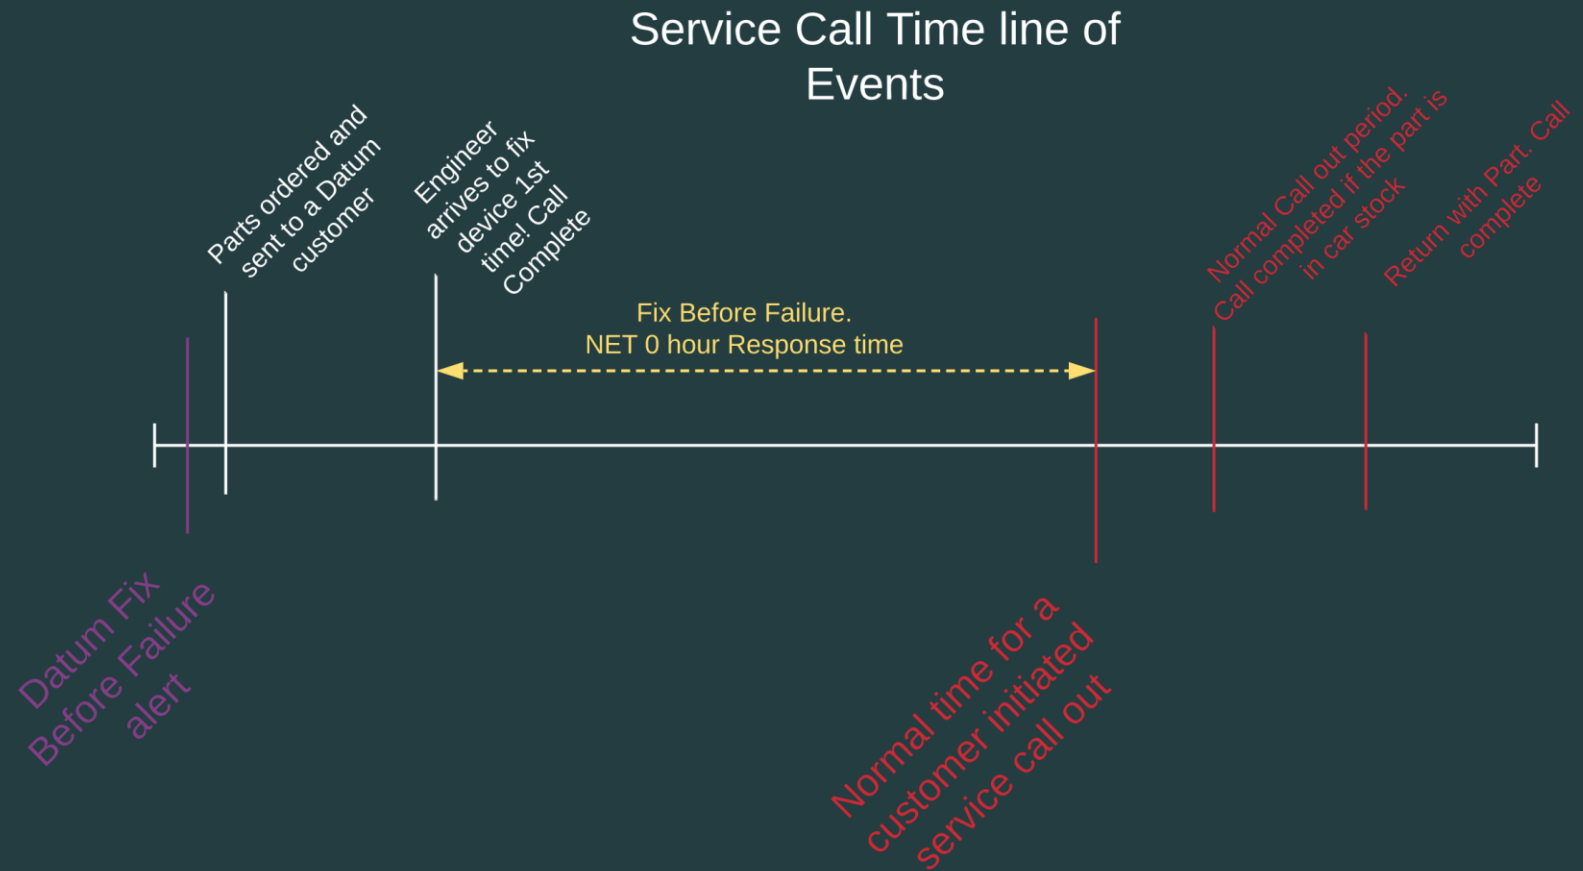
Service Call Time line of Events

Parts ordered and sent to a Datum customer

Engineer arrives to fix device 1st time! Call Complete

Normal Call out period. Call completed if the part is in car stock

Return with Part. Call complete

Fix Before Failure.
NET 0 hour Response time

Datum Fix Before Failure alert

Normal time for a customer initiated service call out